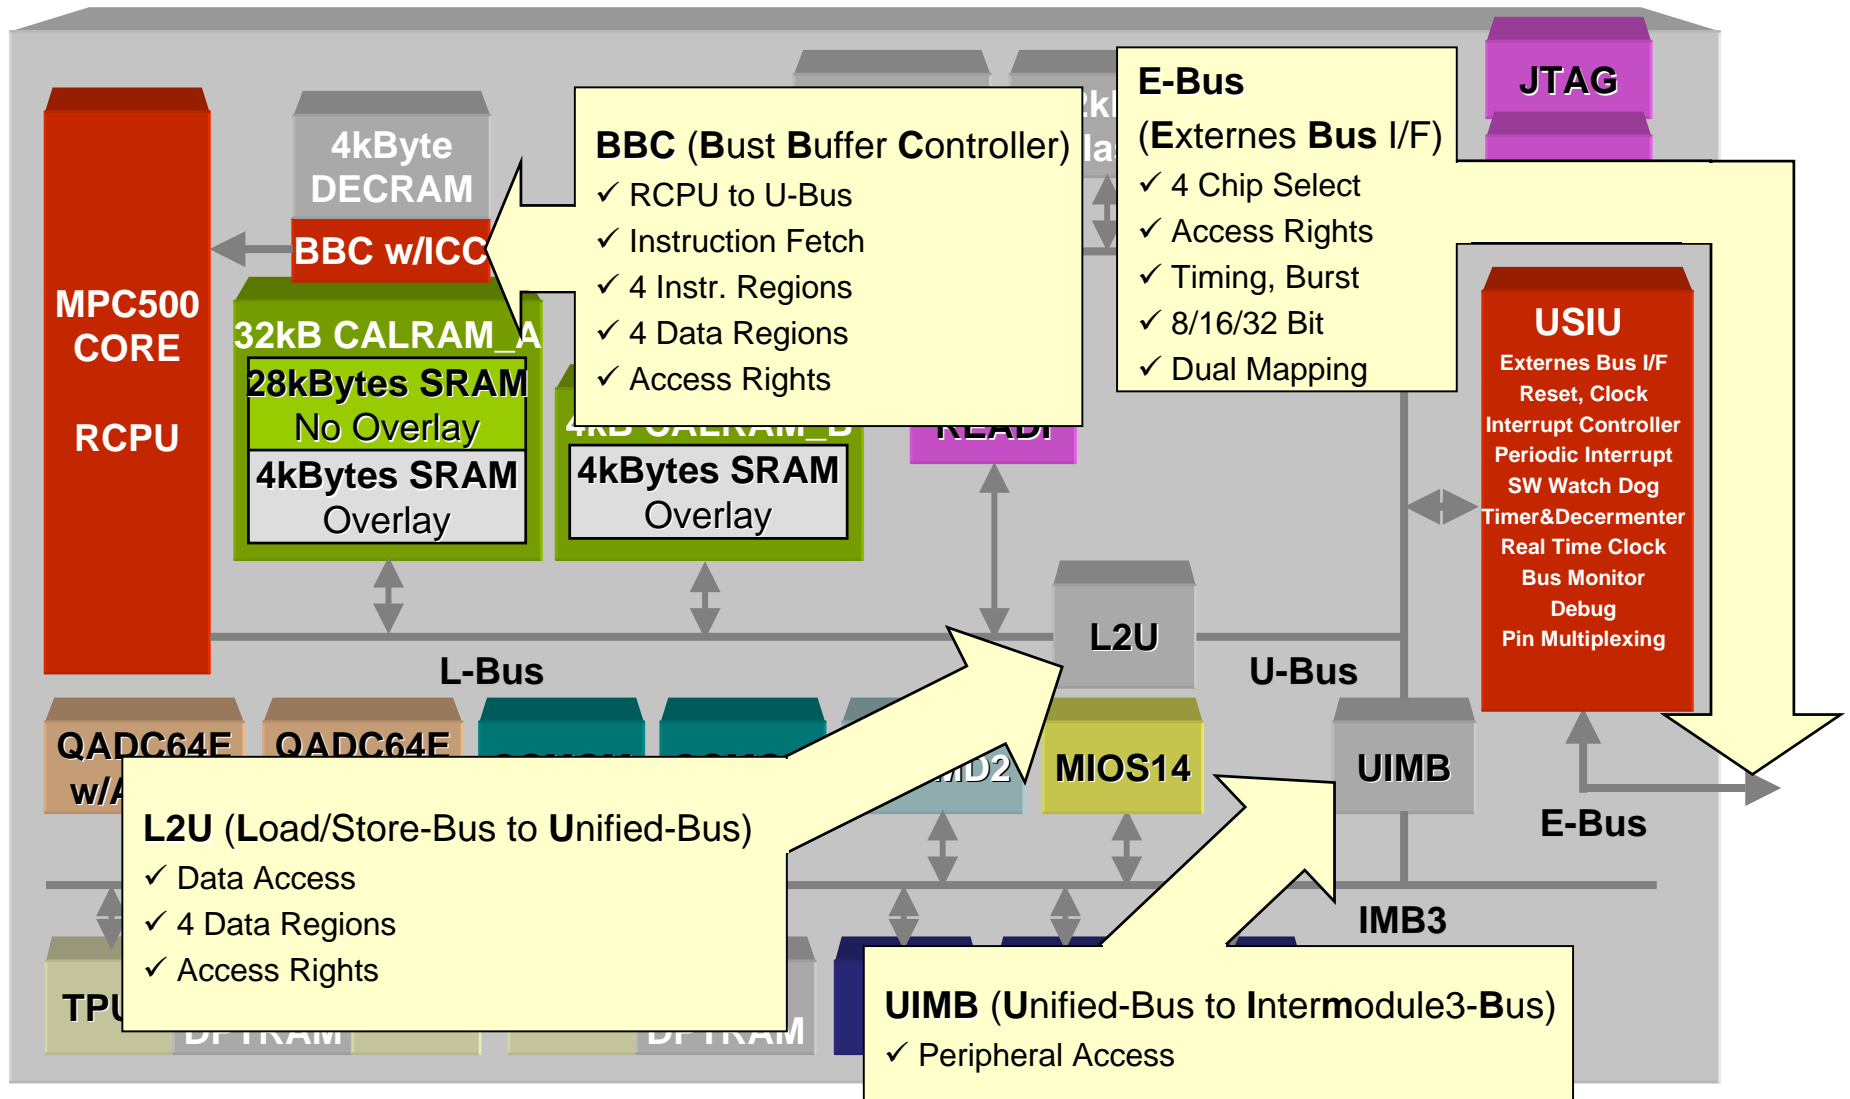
MPC500 CORE

RCPU

4kByte DECRAM

BBC w/ICC

32kB CALRAM_A

28kBytes SRAM No Overlay

4kBytes SRAM Overlay

4kBytes SRAM Overlay

BBC (Bust Buffer Controller)
✓ RCPU to U-Bus
✓ Instruction Fetch
✓ 4 Instr. Regions
✓ 4 Data Regions
✓ Access Rights

E-Bus
(Externes Bus I/F)
✓ 4 Chip Select
✓ Access Rights
✓ Timing, Burst
✓ 8/16/32 Bit
✓ Dual Mapping

JTAG

USIU
Externes Bus I/F
Reset, Clock
Interrupt Controller
Periodic Interrupt
SW Watch Dog
Timer&Decermenter
Real Time Clock
Bus Monitor
Debug
Pin Multiplexing

L2U

L-Bus

U-Bus

QADC64E w/A

QADC64E

MIOS14

UIMB

E-Bus

IMB3

L2U (Load/Store-Bus to Unified-Bus)
✓ Data Access
✓ 4 Data Regions
✓ Access Rights

TPU

DPTRAM

DPTRAM

UIMB (Unified-Bus to Intermodule3-Bus)
✓ Peripheral Access